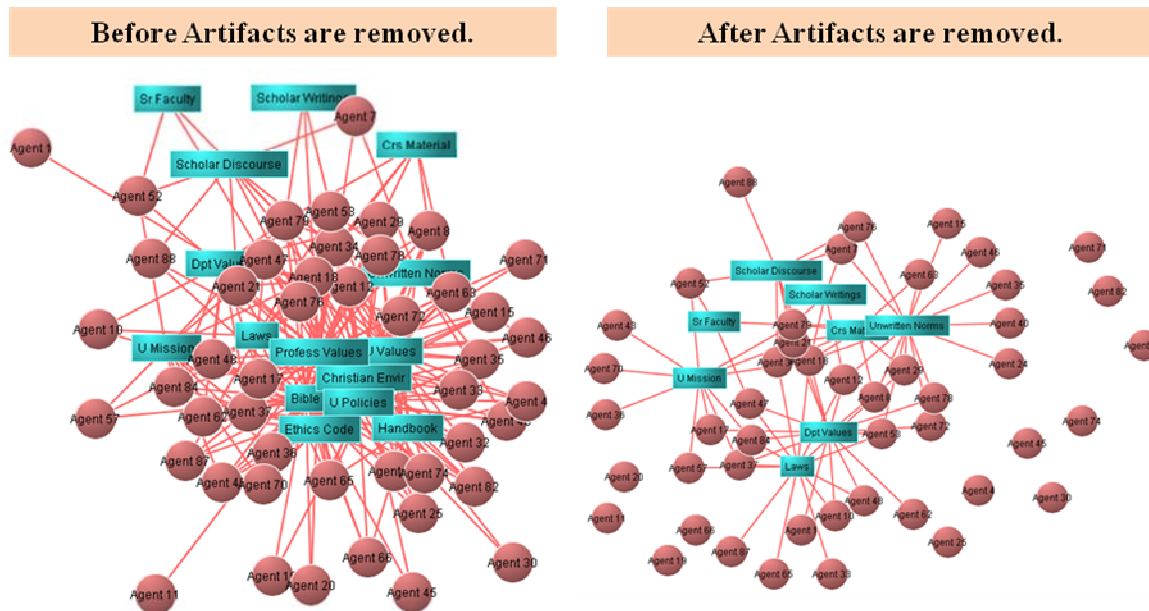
Before Artifacts are removed.

After Artifacts are removed.

Sr Faculty
Scholar Writings
Agent 7
Agent 1
Crs Material
Scholar Discourse
Agent 52
Agent 79
Agent 53
Agent 29
Agent 8
Agent 88
Dpt Valu
Agent 47
Agent 34
Agent 78
Agent 71
Agent 18
Unwritten Norm
Agent 21
Agent 12
Agent 63
Agent 76
Agent 15
Agent 10
Agent 72
Agent 46
Laws
U Mission
Profess Values
U Values
Agent 48
Agent 35
Agent 84
Agent 17
Christian Envir
Agent 33
Agent 57
Bible
Agent 37
U Policies
Agent 4
Agent 6
Ethics Code
Handbook
Agent 32
Agent 87
Agent 38
Agent
Agent 74
Agent 4
Agent 70
Agent 65
Agent 62
Agent 25
Agent 66
Agent 30
Agent 1
Agent 20
Agent 45
Agent 11

Agent 88
Agent 76
Agent 15
Agent 7
Agent 46
Agent 71
Scholar Discourse
Agent 63
Agent 52
Agent 35
Agent 82
Scholar Writings
Sr Faculty
Agent 79
Crs Mat
Unwritten Norms
Agent 40
Agent 48
Agent 21
Agent 18
Agent 70
U Mission
Agent 24
Agent 12
Agent 29
Agent 36
Agent 47
Agent 8
Agent 78
Agent 74
Agent 1
Dpt Values
Agent 53
Agent 72
Agent 84
Agent 45
Agent 57
Agent 37
Laws
Agent 20
Agent 4
Agent 30
Agent 49
Agent 11
Agent 10
Agent 62
Agent 66
Agent
Agent 25
Agent 87
Agent 19
Agent 65
Agent 33